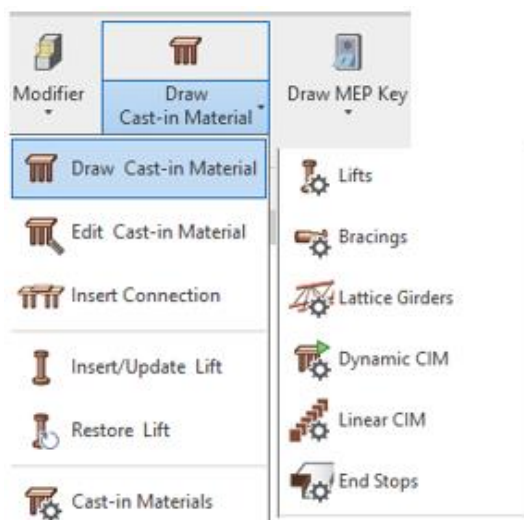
Modifier

Draw Cast-in Material

Draw MEP Key

Draw Cast-in Material

Edit Cast-in Material

Insert Connection

Insert/Update Lift

Restore Lift

Cast-in Materials

Lifts

Bracings

Lattice Girders

Dynamic CIM

Linear CIM

End Stops